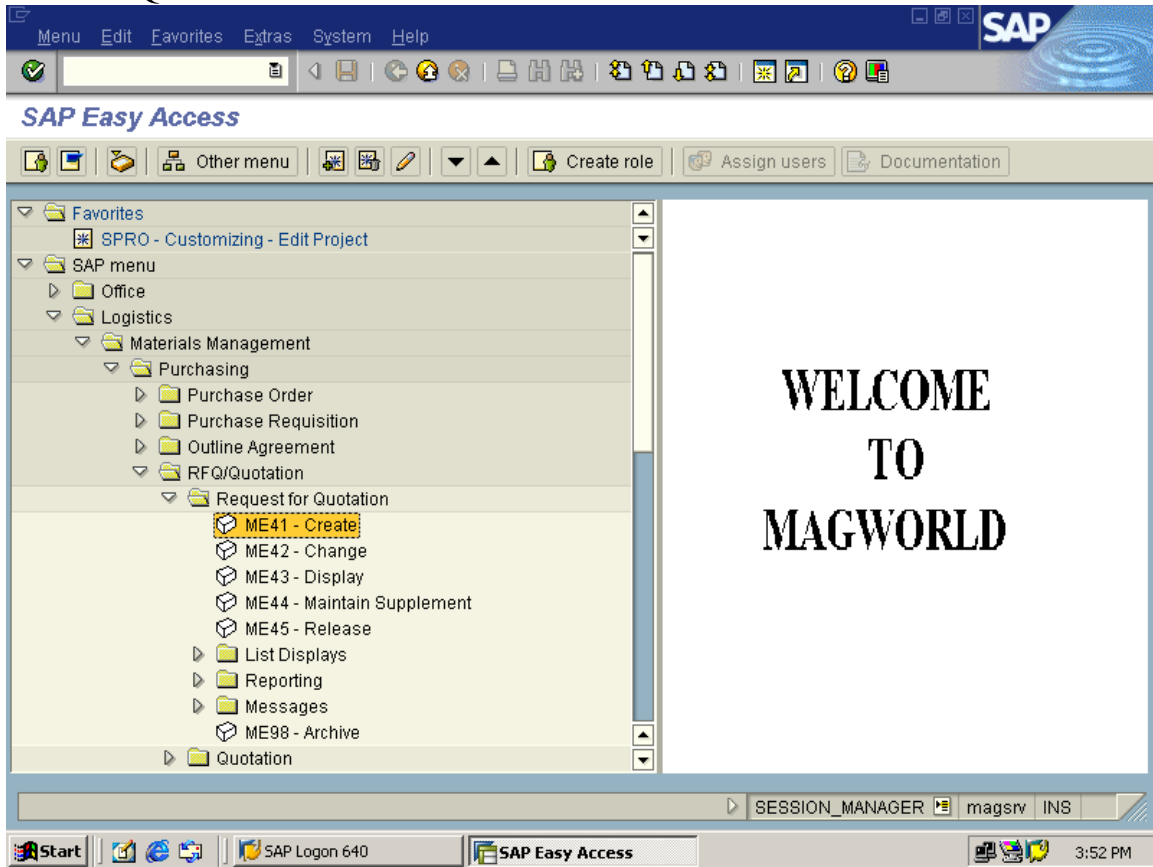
Menu Edit Favorites Extras System Help

SAP

SAP Easy Access

Other menu Create role Assign users Documentation

Favorites
SPRO - Customizing - Edit Project
SAP menu
Office
Logistics
Materials Management
Purchasing
Purchase Order
Purchase Requisition
Outline Agreement
RFQ/Quotation
Request for Quotation
ME41 - Create
ME42 - Change
ME43 - Display
ME44 - Maintain Supplement
ME45 - Release
List Displays
Reporting
Messages
ME98 - Archive
Quotation

WELCOME
TO
MAGWORLD

SESSION_MANAGER magsrv INS

Start SAP Logon 640 SAP Easy Access 3:52 PM